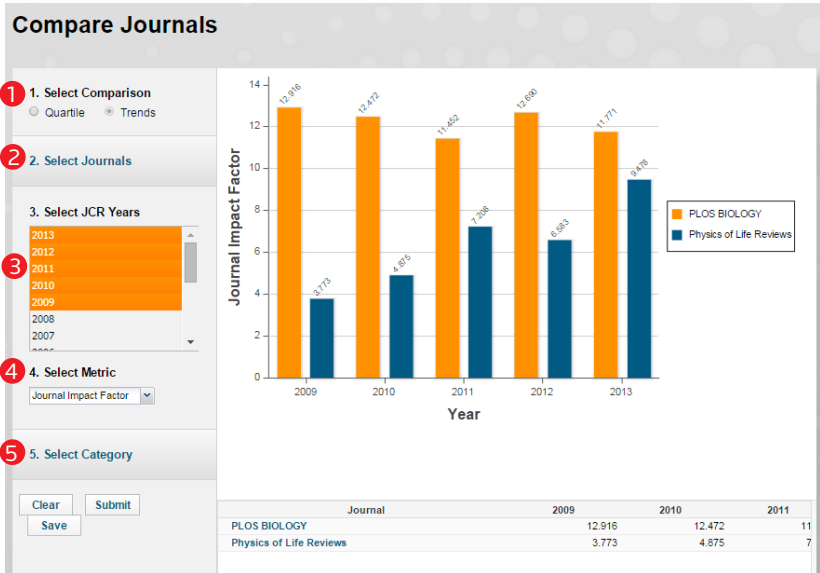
Compare Journals

1

1. Select Comparison

Quartile Trends

2

2. Select Journals

3. Select JCR Years

3

2013
2012
2011
2010
2009
2008
2007

4

4. Select Metric

Journal Impact Factor

5

5. Select Category

Clear Submit

Save

Journal Impact Factor

14
12
10
8
6
4
2
0

12.916
3.773
12.472
4.875
11.452
7.208
12.690
6.583
11.771
9.478

2009 2010 2011 2012 2013

Year

PLOS BIOLOGY
Physics of Life Reviews

| Journal | 2009 | 2010 | 2011 |
|---|---|---|---|
| PLOS BIOLOGY | 12.916 | 12.472 | 11 |
| Physics of Life Reviews | 3.773 | 4.875 | 7 |